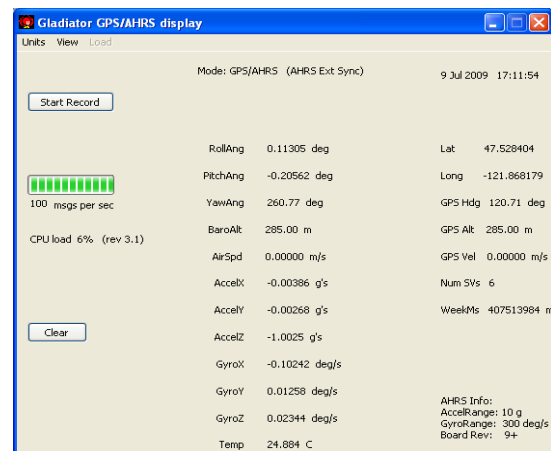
Gladiator GPS/AHRS display

Units View Load

Mode: GPS/AHRS (AHRS Ext Sync)

9 Jul 2009 17:11:54

Start Record

RollAng 0.11305 deg
PitchAng -0.20562 deg
YawAng 260.77 deg
BaroAlt 285.00 m
AirSpd 0.00000 m/s
AccelX -0.00386 g's
AccelY -0.00268 g's
AccelZ -1.0025 g's
GyroX -0.10242 deg/s
GyroY 0.01258 deg/s
GyroZ 0.02344 deg/s
Temp 24.884 C

Lat 47.528404
Long -121.868179
GPS Hdg 120.71 deg
GPS Alt 285.00 m
GPS Vel 0.00000 m/s
Num SVs 6
WeekMs 407513984 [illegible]

100 msgs per sec

CPU load 6% (rev 3.1)

Clear

AHRS Info:
AccelRange: 10 g
GyroRange: 300 deg/s
Board Rev: 9+